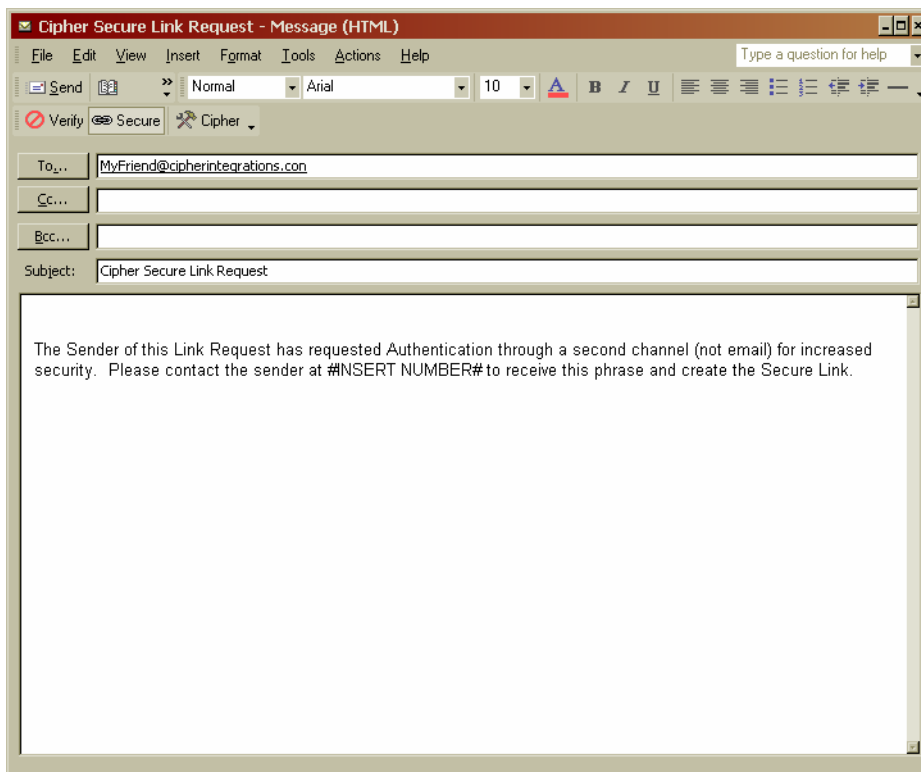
Cipher Secure Link Request - Message (HTML)

File Edit View Insert Format Tools Actions Help

Type a question for help

Send

Normal

Arial

10

B I U

Verify Secure Cipher

To...
MyFriend@cipherintegrations.con

Cc...

Bcc...

Subject: Cipher Secure Link Request

The Sender of this Link Request has requested Authentication through a second channel (not email) for increased security. Please contact the sender at #INSERT NUMBER# to receive this phrase and create the Secure Link.